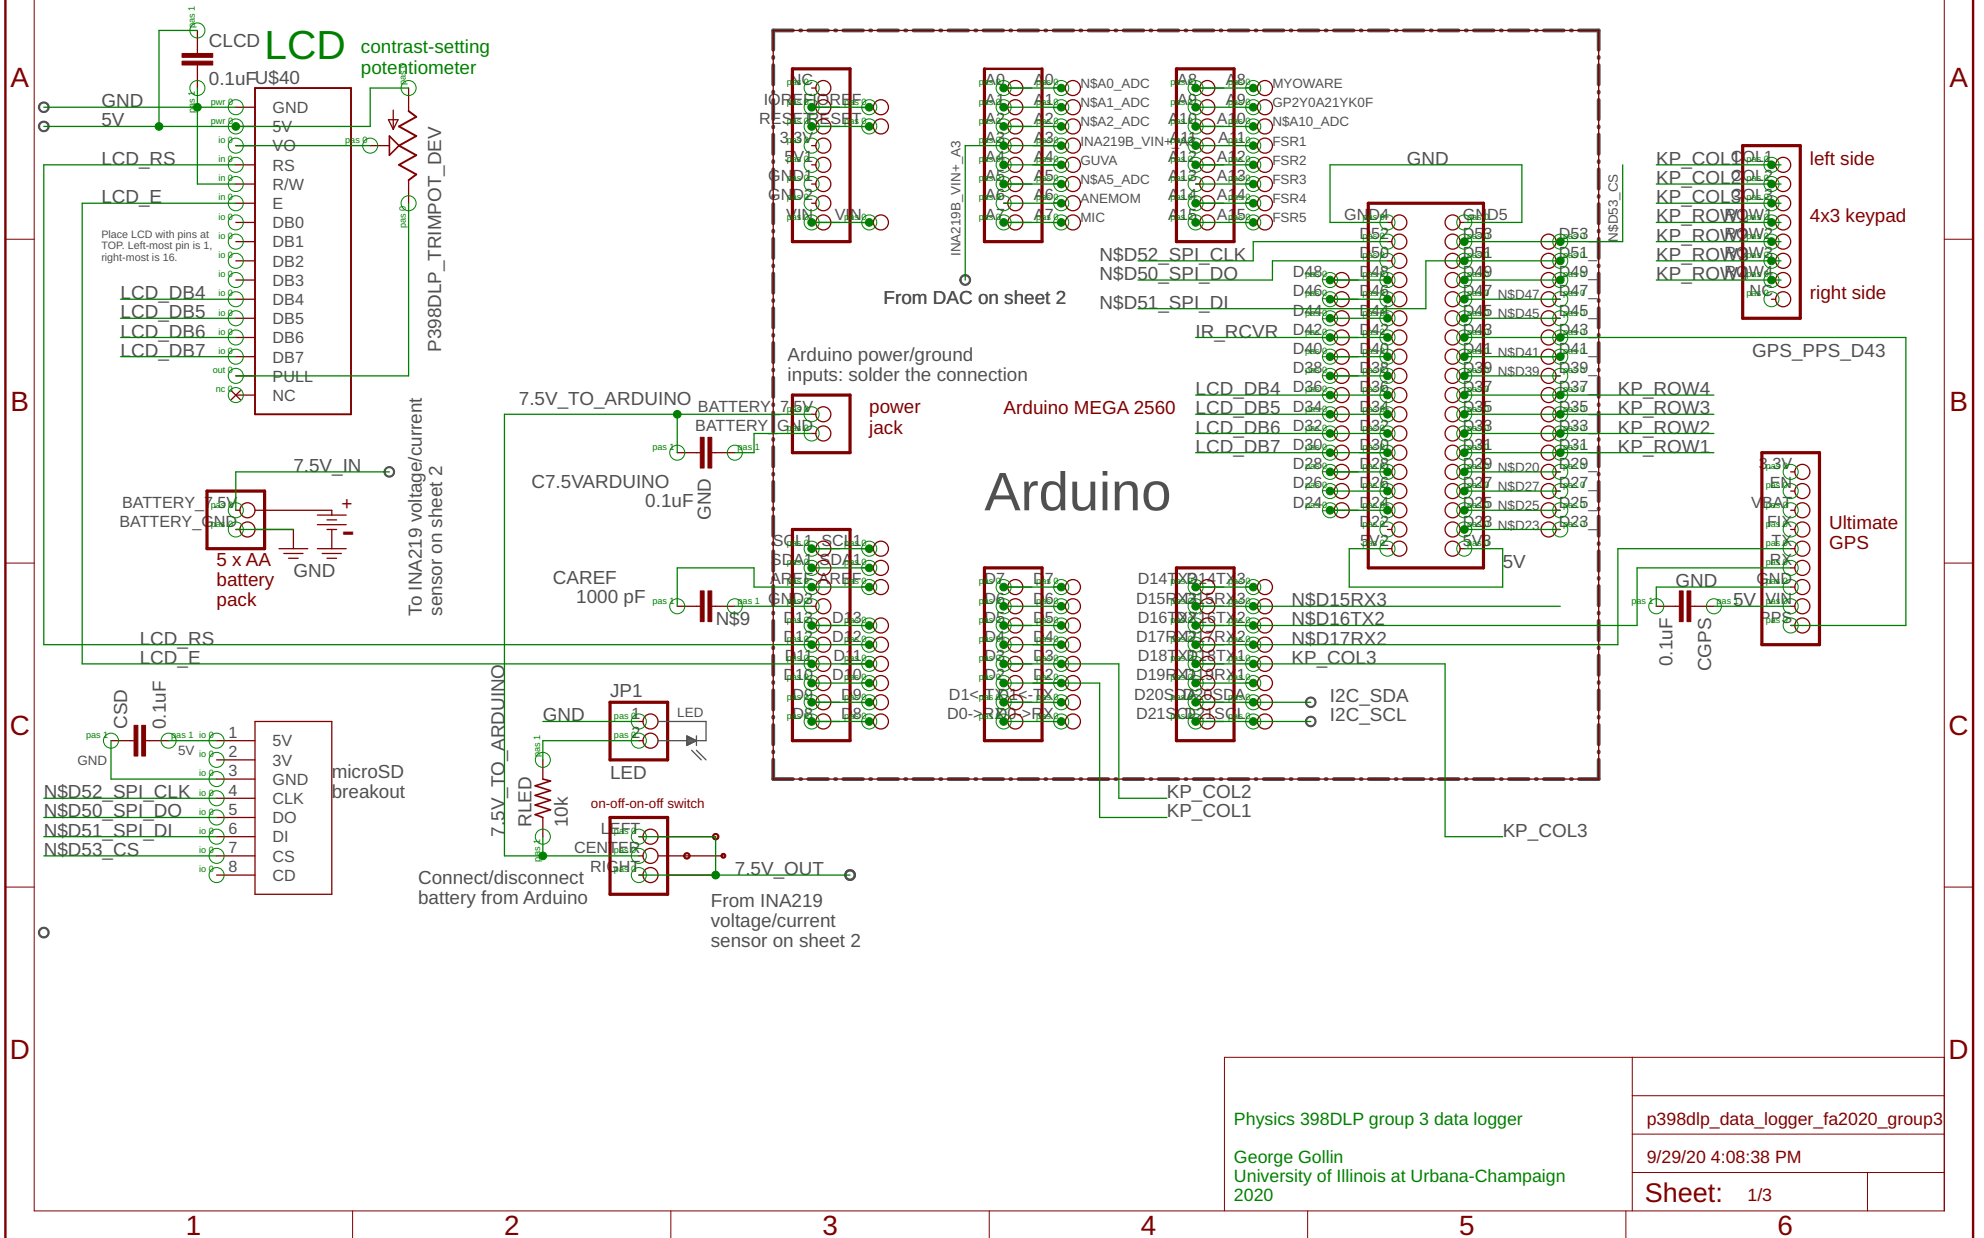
A
B
C
D
A
B
C
D

CLCD
LCD
contrast-setting potentiometer
0.1uF
U$40
GND
5V
GND
5V
VO
RS
R/W
E
DB0
DB1
DB2
DB3
DB4
DB5
DB6
DB7
PULL
NC
LCD_RS
LCD_E
Place LCD with pins at TOP. Left-most pin is 1, right-most is 16.
LCD_DB4
LCD_DB5
LCD_DB6
LCD_DB7
P398DLP_TRIMPOT_DEV

7.5V_IN
BATTERY_7.5V
BATTERY_GND
5 x AA battery pack
GND
To INA219 voltage/current sensor on sheet 2

LCD_RS
LCD_E

7.5V_TO_ARDUINO
BATTERY_7.5V
BATTERY_GND
power jack
C7.5VARDUINO
0.1uF
GND
CAREF
1000 pF
N$9

Arduino power/ground inputs: solder the connection
Arduino MEGA 2560
Arduino

NC
IOREF IOREF
RESET RESET
3.3V
5V
GND1
GND2
VIN VIN

A0 A0 N$A0_ADC
A1 A1 N$A1_ADC
A2 A2 N$A2_ADC
A3 A3 INA219B_VIN+
A4 A4 GUVA
A5 A5 N$A5_ADC
A6 A6 ANEMOM
A7 A7 MIC
INA219B_VIN+_A3
From DAC on sheet 2

A8 A8 MYOWARE
A9 A9 GP2Y0A21YK0F
A10 A10 N$A10_ADC
A11 A11 FSR1
A12 A12 FSR2
A13 A13 FSR3
A14 A14 FSR4
A15 A15 FSR5

GND
GND4
GND5
N$D52_SPI_CLK
N$D50_SPI_DO
N$D51_SPI_DI
IR_RCVR
D52 D53
D50 D51
D48 D49
D46 D47 N$D47
D44 D45 N$D45
D42 D43
D40 D41 N$D41
D38 D39 N$D39
D36 D37
D34 D35
D32 D33
D30 D31
D28 D29 N$D20
D26 D27 N$D27
D24 D25 N$D25
D22 D23 N$D23
5V2 5V3
5V
LCD_DB4
LCD_DB5
LCD_DB6
LCD_DB7
N$D53_CS
KP_ROW4
KP_ROW3
KP_ROW2
KP_ROW1
GPS_PPS_D43

KP_COL2
KP_COL1
KP_COL3
KP_ROW1
KP_ROW2
KP_ROW3
KP_ROW4
NC
left side
4x3 keypad
right side

3.3V
EN
VBAT
FIX
TX
RX
GND
VIN
PPS
Ultimate GPS
GND
5V
0.1uF
CGPS

SCL1 SCL1
SDA1 SDA1
AREF AREF
GND3
D13 D13
D12 D12
D11 D11
D10 D10
D9 D9
D8 D8

D7 D7
D6 D6
D5 D5
D4 D4
D3 D3
D2 D2
D1<-TX D1<-TX
D0->RX D0->RX

D14TX3 D14TX3
D15RX3 D15RX3
D16TX2 D16TX2
D17RX2 D17RX2
D18TX1 D18TX1
D19RX1 D19RX1
D20SDA D20SDA
D21SCL D21SCL
N$D15RX3
N$D16TX2
N$D17RX2
KP_COL3
I2C_SDA
I2C_SCL
KP_COL2
KP_COL1
KP_COL3

CSD
0.1uF
GND
5V
1 2 3 4 5 6 7 8
5V
3V
GND
CLK
DO
DI
CS
CD
microSD breakout
N$D52_SPI_CLK
N$D50_SPI_DO
N$D51_SPI_DI
N$D53_CS

7.5V_TO_ARDUINO
JP1
GND
LED
LED
RLED
10k
on-off-on-off switch
LEFT
CENTER
RIGHT
7.5V_OUT
Connect/disconnect battery from Arduino
From INA219 voltage/current sensor on sheet 2

Physics 398DLP group 3 data logger
George Gollin
University of Illinois at Urbana-Champaign
2020
p398dlp_data_logger_fa2020_group3
9/29/20 4:08:38 PM
Sheet: 1/3

1
2
3
4
5
6